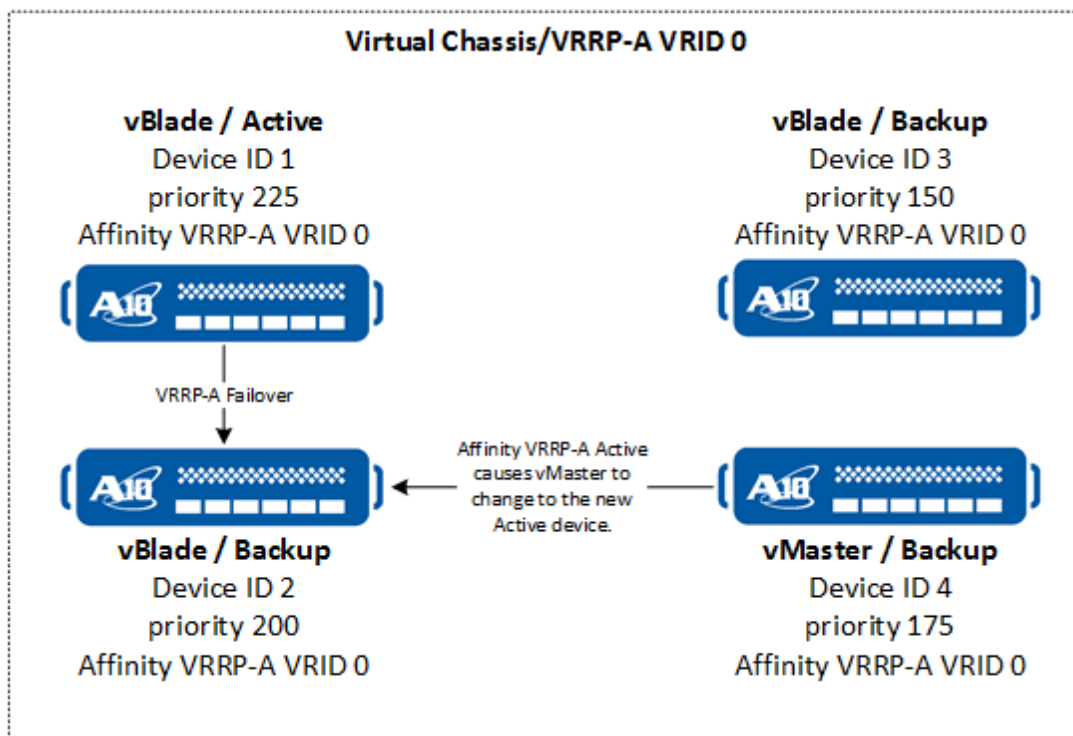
Virtual Chassis/VRRP-A VRID 0

vBlade / Active
Device ID 1
priority 225
Affinity VRRP-A VRID 0

A10

vBlade / Backup
Device ID 3
priority 150
Affinity VRRP-A VRID 0

A10

VRRP-A Failover

A10

Affinity VRRP-A Active causes vMaster to change to the new Active device.

A10

vBlade / Backup
Device ID 2
priority 200
Affinity VRRP-A VRID 0

vMaster / Backup
Device ID 4
priority 175
Affinity VRRP-A VRID 0